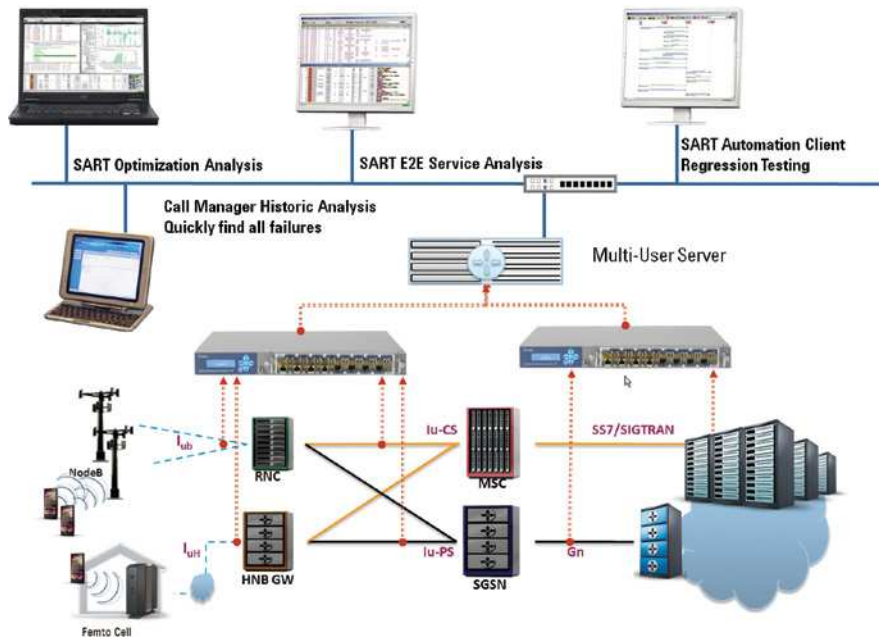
SART Optimization Analysis

SART E2E Service Analysis

SART Automation Client
Regression Testing

Call Manager Historic Analysis
Quickly find all failures

Multi-User Server

$I_{ub}$

NodeB

RNC

Iu-CS

MSC

SS7/SIGTRAN

$I_{uH}$

HNB GW

Iu-PS

SGSN

Gn

Femto Cell